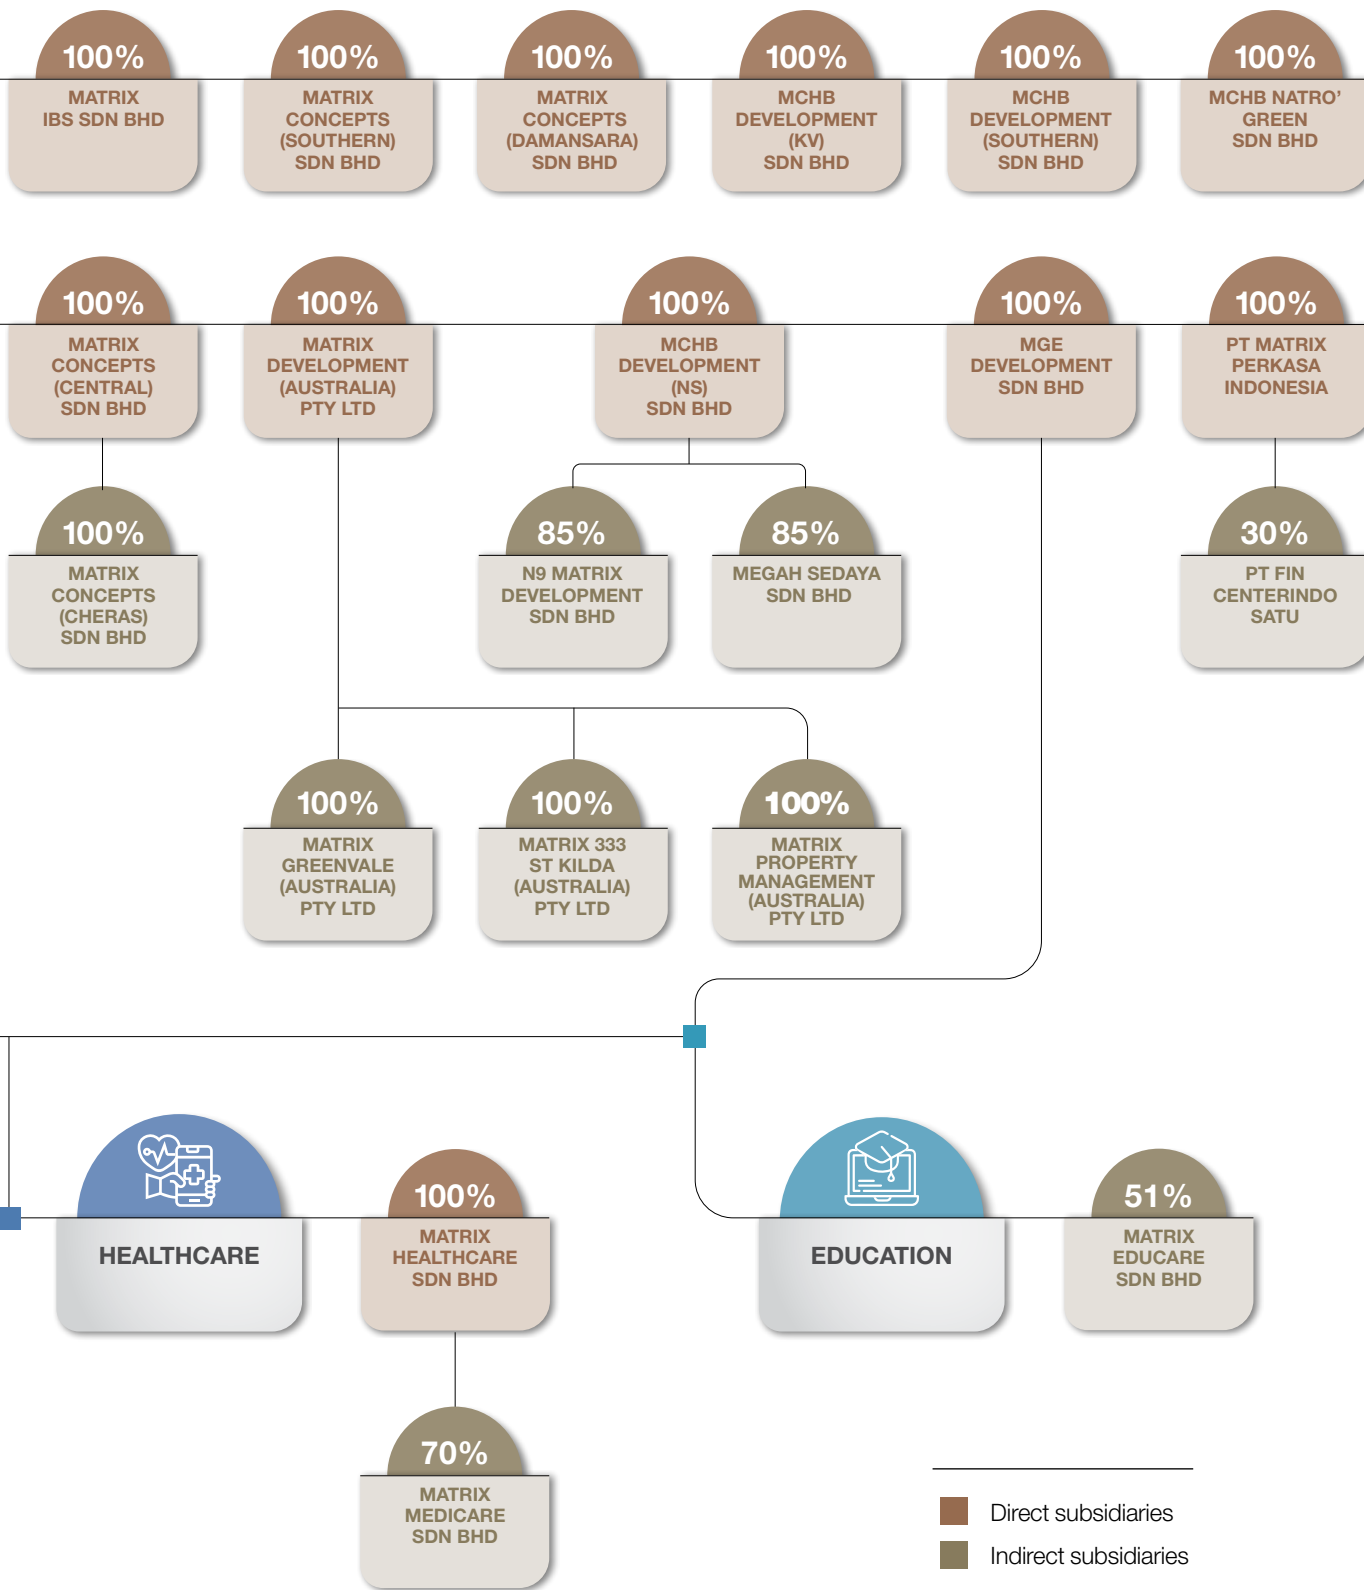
100%
MATRIX IBS SDN BHD

100%
MATRIX CONCEPTS (SOUTHERN) SDN BHD

100%
MATRIX CONCEPTS (DAMANSARA) SDN BHD

100%
MCHB DEVELOPMENT (KV) SDN BHD

100%
MCHB DEVELOPMENT (SOUTHERN) SDN BHD

100%
MCHB NATRO' GREEN SDN BHD

100%
MATRIX CONCEPTS (CENTRAL) SDN BHD

100%
MATRIX DEVELOPMENT (AUSTRALIA) PTY LTD

100%
MCHB DEVELOPMENT (NS) SDN BHD

100%
MGE DEVELOPMENT SDN BHD

100%
PT MATRIX PERKASA INDONESIA

100%
MATRIX CONCEPTS (CHERAS) SDN BHD

85%
N9 MATRIX DEVELOPMENT SDN BHD

85%
MEGAH SEDAYA SDN BHD

30%
PT FIN CENTERINDO SATU

100%
MATRIX GREENVALE (AUSTRALIA) PTY LTD

100%
MATRIX 333 ST KILDA (AUSTRALIA) PTY LTD

100%
MATRIX PROPERTY MANAGEMENT (AUSTRALIA) PTY LTD

HEALTHCARE

100%
MATRIX HEALTHCARE SDN BHD

EDUCATION

51%
MATRIX EDUCARE SDN BHD

70%
MATRIX MEDICARE SDN BHD

Direct subsidiaries
Indirect subsidiaries